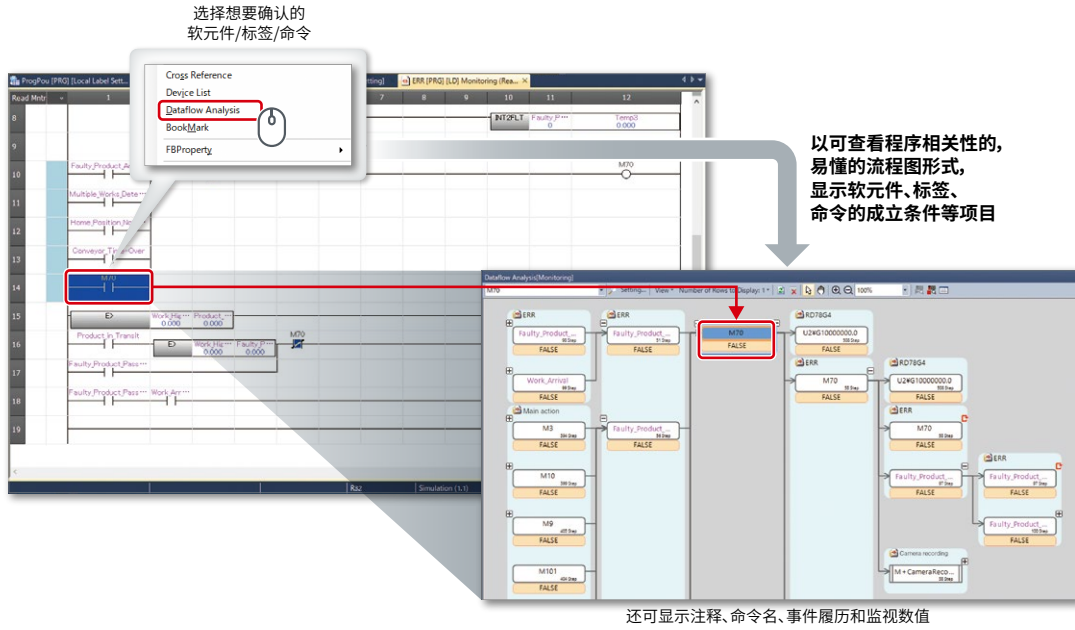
选择想要确认的
软元件/标签/命令

ProgPou [PRG] [Local Label Sett...
ERR [PRG] [LD] Monitoring (Rea...
Read Mntr

Cross Reference
Device List
Dataflow Analysis
BookMark
FBProperty

1 7 8 9 10 11 12

8 INT2FLT Faulty_P... 0 Temp3 0.000
9
10 Faulty_Product_A... M70
11 Multiple_Works_Dete...
12 Home_Position_No...
13 Conveyor_Time_Over
14 M70
15 E> Work_Hei... 0.000 Product_... 0.000
16 Product_In_Transit E> Work_Hei... 0.000 Faulty_P... 0.000 M70
17 Faulty_Product_Pass...
18 Faulty_Product_Pass... Work_Arr...
19

R32 Simulation (1,1)

以可查看程序相关性的，
易懂的流程图形式，
显示软元件、标签、
命令的成立条件等项目

Dataflow Analysis(Monitoring)
M70 Setting... View Number of Rows to Display: 1 100%

ERR
Faulty_Product_... FALSE
Work_Arrival FALSE
Main action
M3 FALSE
M10 FALSE
M9 FALSE
M101 FALSE

ERR
Faulty_Product_... FALSE
Faulty_Product_... FALSE

M70 FALSE

RD78G4
U2\G10000000.0 FALSE
ERR
M70 FALSE

RD78G4
U2\G10000000.0 FALSE
ERR
M70 FALSE
Faulty_Product_... FALSE

ERR
Faulty_Product_... FALSE
Faulty_Product_... FALSE

Camera recording
M+CameraReco... FALSE

还可显示注释、命令名、事件履历和监视数值